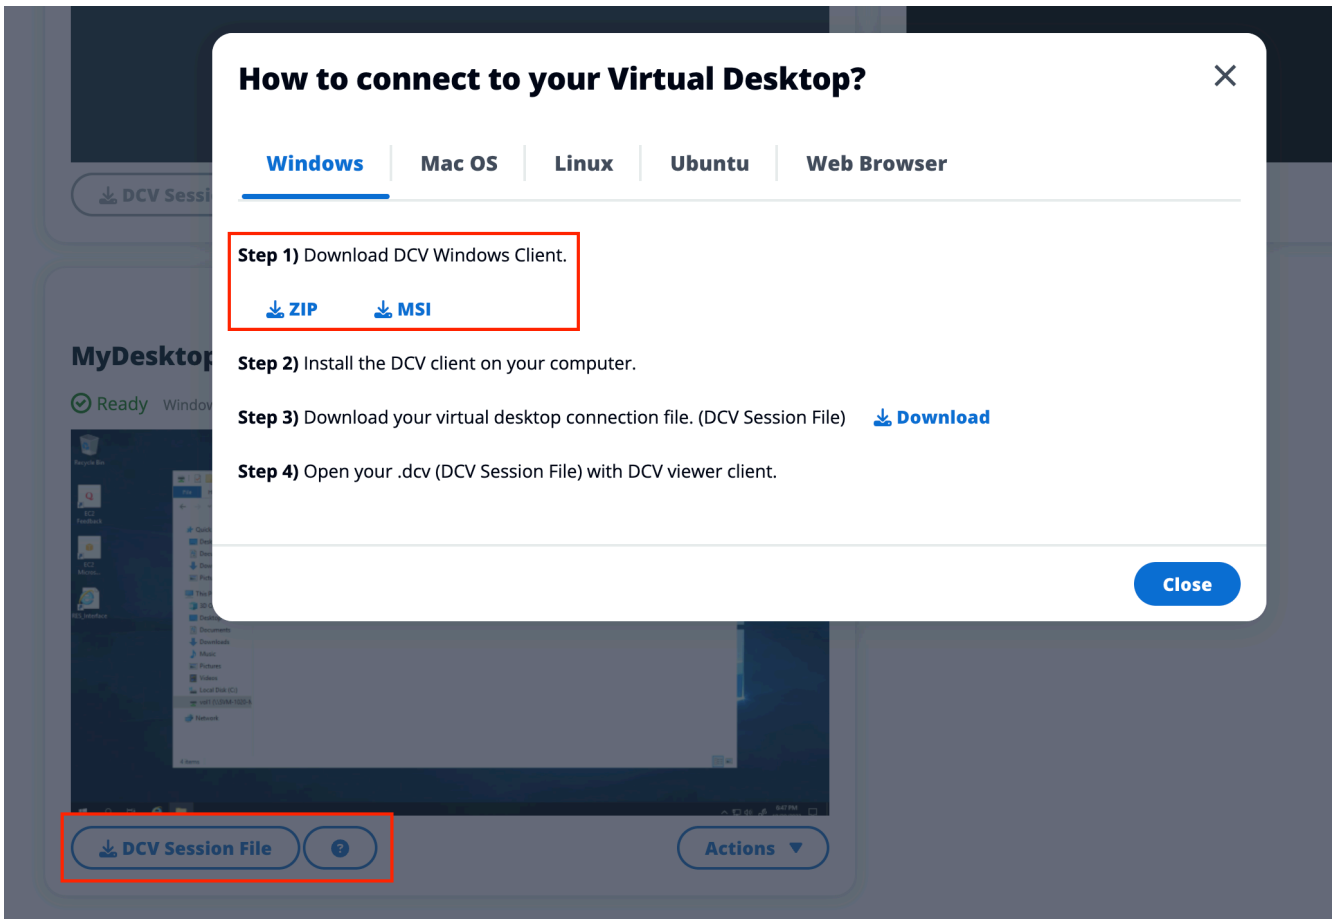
How to connect to your Virtual Desktop?

×

Windows | Mac OS | Linux | Ubuntu | Web Browser

Step 1) Download DCV Windows Client.

ZIP MSI

Step 2) Install the DCV client on your computer.

Step 3) Download your virtual desktop connection file. (DCV Session File) Download

Step 4) Open your .dcv (DCV Session File) with DCV viewer client.

Close

DCV Sessi

MyDesktop

Ready Window

Recycle Bin

EC2 Feedback

EC2 Micros...

RES_Interface

DCV Session File

?

Actions ▼